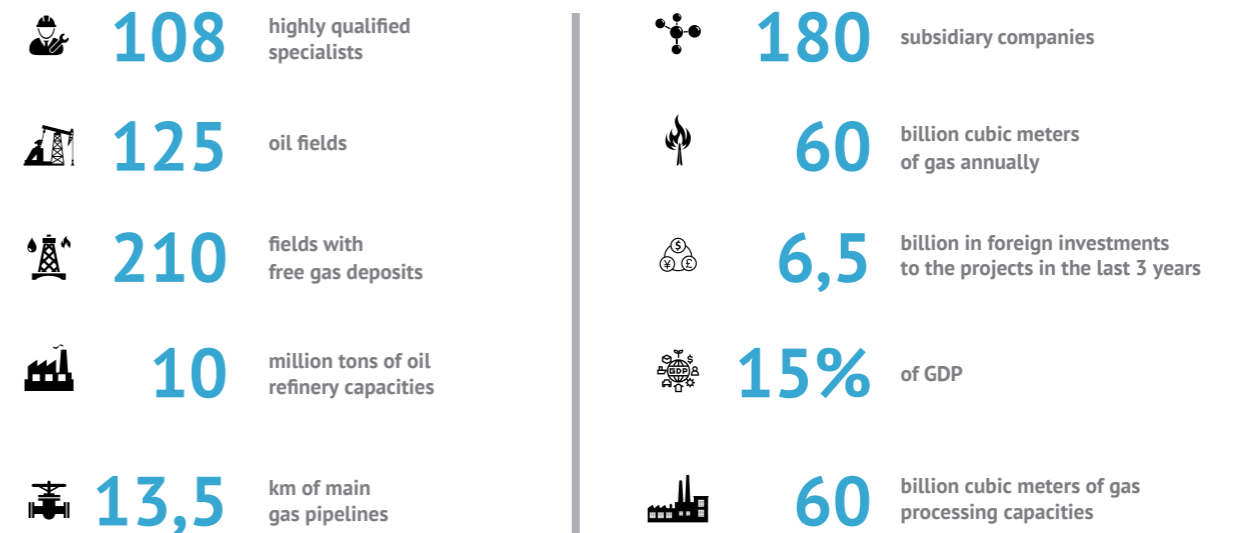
108 highly qualified specialists

125 oil fields

210 fields with free gas deposits

10 million tons of oil refinery capacities

13,5 km of main gas pipelines

180 subsidiary companies

60 billion cubic meters of gas annually

6,5 billion in foreign investments to the projects in the last 3 years

15% of GDP

60 billion cubic meters of gas processing capacities